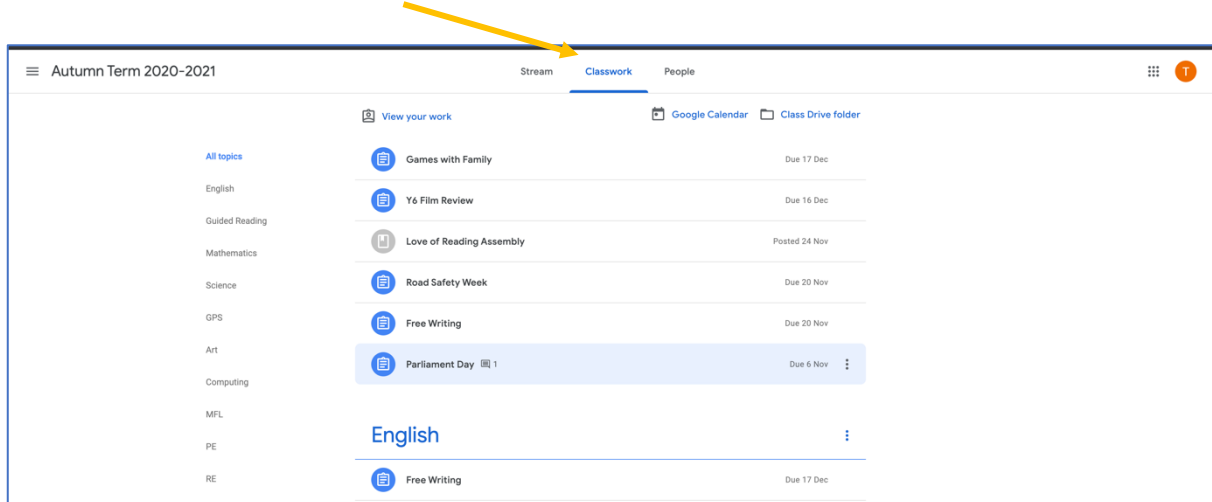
Autumn Term 2020-2021

Stream Classwork People

T

View your work

Google Calendar Class Drive folder

All topics
English
Guided Reading
Mathematics
Science
GPS
Art
Computing
MFL
PE
RE

Games with Family Due 17 Dec
Y6 Film Review Due 16 Dec
Love of Reading Assembly Posted 24 Nov
Road Safety Week Due 20 Nov
Free Writing Due 20 Nov
Parliament Day 1 Due 6 Nov

English

Free Writing Due 17 Dec